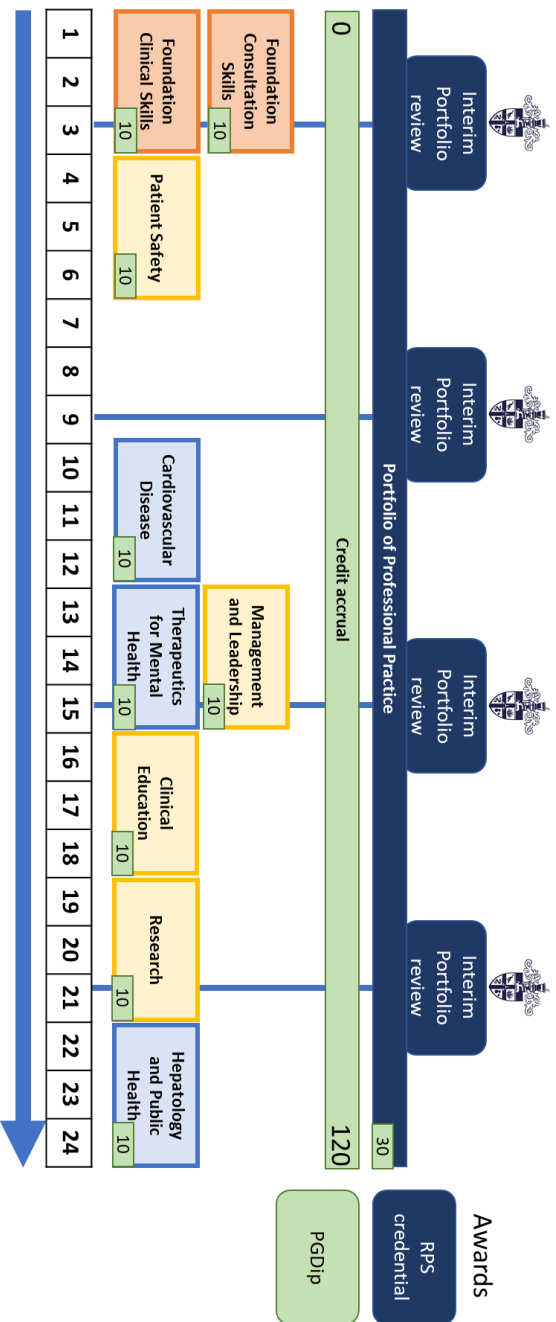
1
2
3
4
5
6
7
8
9
10
11
12
13
14
15
16
17
18
19
20
21
22
23
24

Foundation Clinical Skills 10

Patient Safety 10

Cardiovascular Disease 10

Therapeutics for Mental Health 10

Clinical Education 10

Research 10

Hepatology and Public Health 10

Foundation Consultation Skills 10

Management and Leadership 10

0
Credit accrual
120

Portfolio of Professional Practice
30

Interim Portfolio review

Interim Portfolio review

Interim Portfolio review

Interim Portfolio review

Awards

RPS credential

PGDip